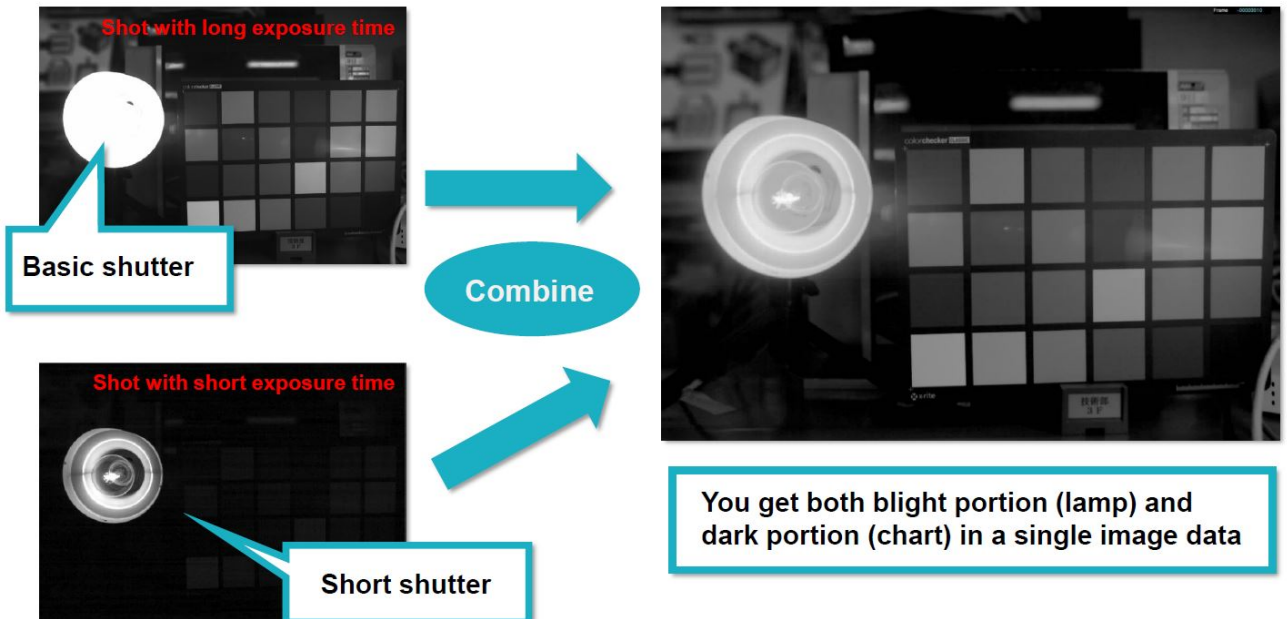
Shot with long exposure time

Basic shutter

Shot with short exposure time

Short shutter

Combine

Frame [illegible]

colorchecker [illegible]

x-rite

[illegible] 3F

You get both blight portion (lamp) and dark portion (chart) in a single image data